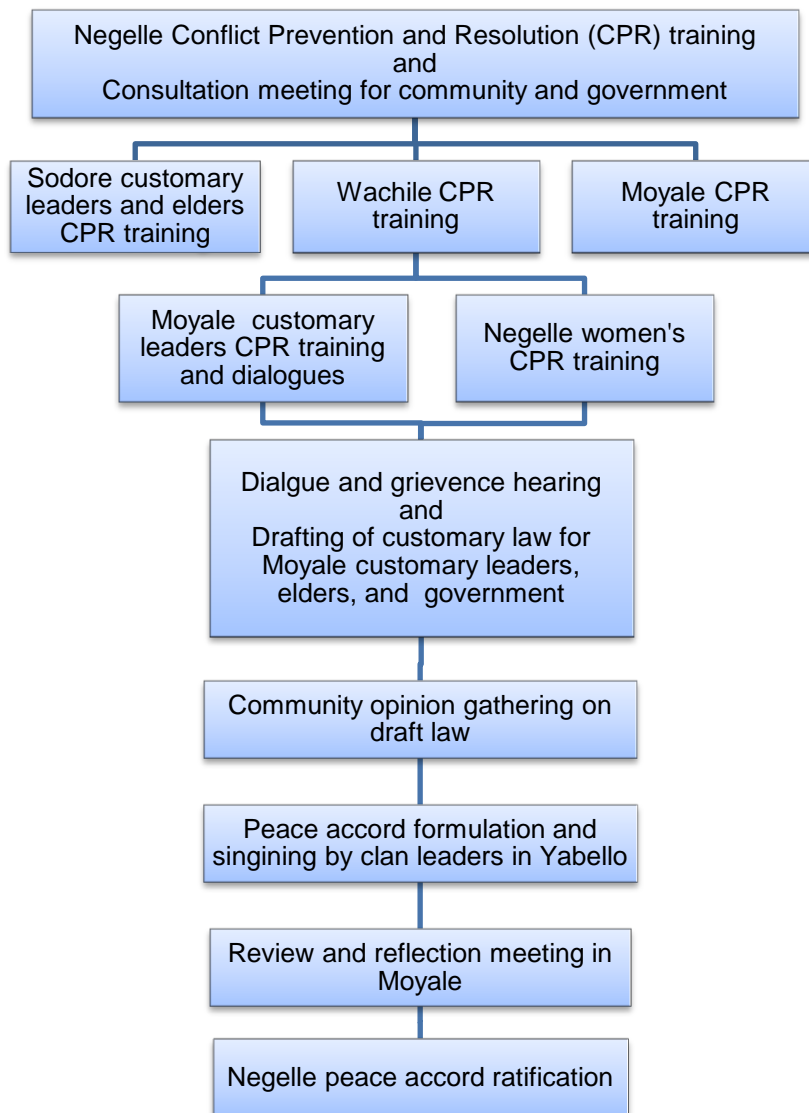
Negelle Conflict Prevention and Resolution (CPR) training and Consultation meeting for community and government

Sodore customary leaders and elders CPR training

Wachile CPR training

Moyale CPR training

Moyale customary leaders CPR training and dialogues

Negelle women's CPR training

Dialgue and grievence hearing and Drafting of customary law for Moyale customary leaders, elders, and government

Community opinion gathering on draft law

Peace accord formulation and singining by clan leaders in Yabello

Review and reflection meeting in Moyale

Negelle peace accord ratification